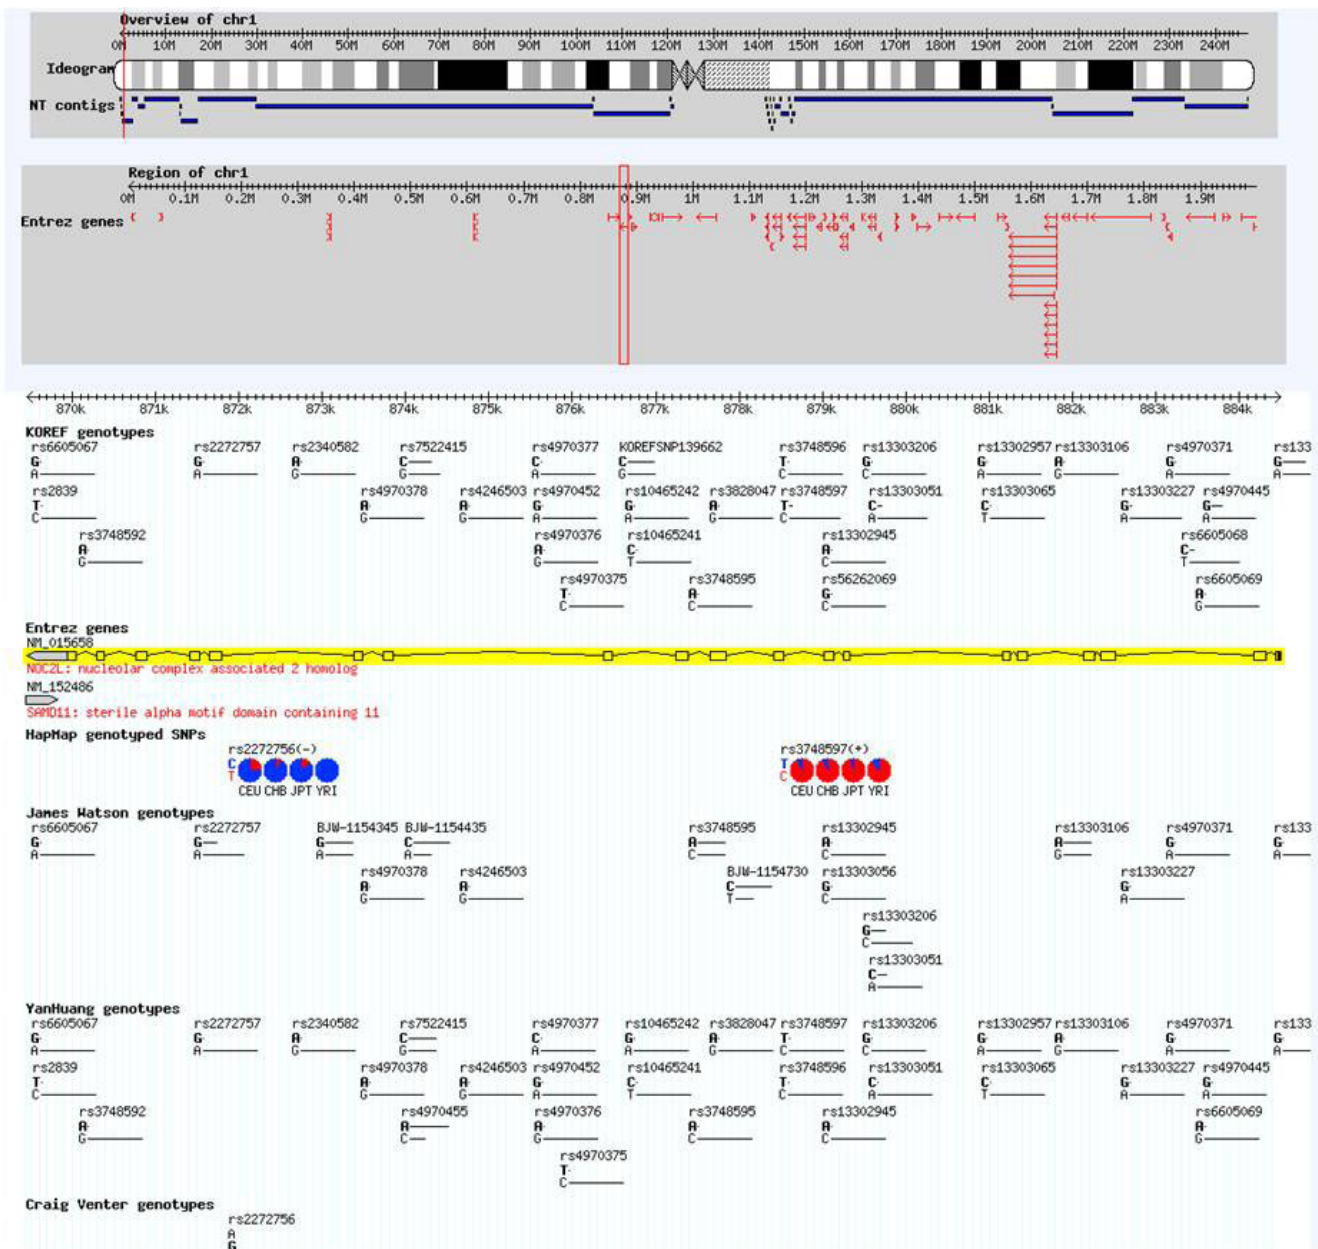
Overview of chr1

0M 10M 20M 30M 40M 50M 60M 70M 80M 90M 100M 110M 120M 130M 140M 150M 160M 170M 180M 190M 200M 210M 220M 230M 240M

Ideogram

NT contigs

Region of chr1

0M 0.1M 0.2M 0.3M 0.4M 0.5M 0.6M 0.7M 0.8M 0.9M 1M 1.1M 1.2M 1.3M 1.4M 1.5M 1.6M 1.7M 1.8M 1.9M

Entrez genes

870k 871k 872k 873k 874k 875k 876k 877k 878k 879k 880k 881k 882k 883k 884k

KOREF genotypes

rs6605067 G A
rs2272757 G A
rs2340582 A G
rs7522415 C G
rs4970377 C A
KOREFSNP139662 C G
rs3748596 T C
rs13303206 G C
rs13302957 G A
rs13303106 A G
rs4970371 G A
rs133 G A
rs2839 T C
rs4970378 A G
rs4246503 A G
rs4970452 G A
rs10465242 G A
rs3828047 A G
rs3748597 T C
rs13303051 C A
rs13303065 C T
rs13303227 G A
rs4970445 G A
rs3748592 A G
rs4970376 A G
rs10465241 C T
rs13302945 A C
rs6605068 C T
rs4970375 T C
rs3748595 A C
rs56262069 G C
rs6605069 A G

Entrez genes
NM_015658
NOC2L: nucleolar complex associated 2 homolog
NM_152486
SAMD11: sterile alpha motif domain containing 11

HapMap genotyped SNPs
rs2272756(-)
C T
CEU CHB JPT YRI
rs3748597(+)
T C
CEU CHB JPT YRI

James Watson genotypes
rs6605067 G A
rs2272757 G A
BJW-1154345 G A
BJW-1154435 C A
rs3748595 A C
rs13302945 A C
rs13303106 A G
rs4970371 G A
rs133 G A
rs4970378 A G
rs4246503 A G
BJW-1154730 C T
rs13303056 G C
rs13303227 G A
rs13303206 G C
rs13303051 C A

YanHuang genotypes
rs6605067 G A
rs2272757 G A
rs2340582 A G
rs7522415 C G
rs4970377 C A
rs10465242 G A
rs3828047 A G
rs3748597 T C
rs13303206 G C
rs13302957 G A
rs13303106 A G
rs4970371 G A
rs133 G A
rs2839 T C
rs4970378 A G
rs4246503 A G
rs4970452 G A
rs10465241 C T
rs3748596 T C
rs13303051 C A
rs13303065 C T
rs13303227 G A
rs4970445 G A
rs3748592 A G
rs4970455 A C
rs4970376 A G
rs3748595 A C
rs13302945 A C
rs6605069 A G
rs4970375 T C

Craig Venter genotypes
rs2272756
A
G